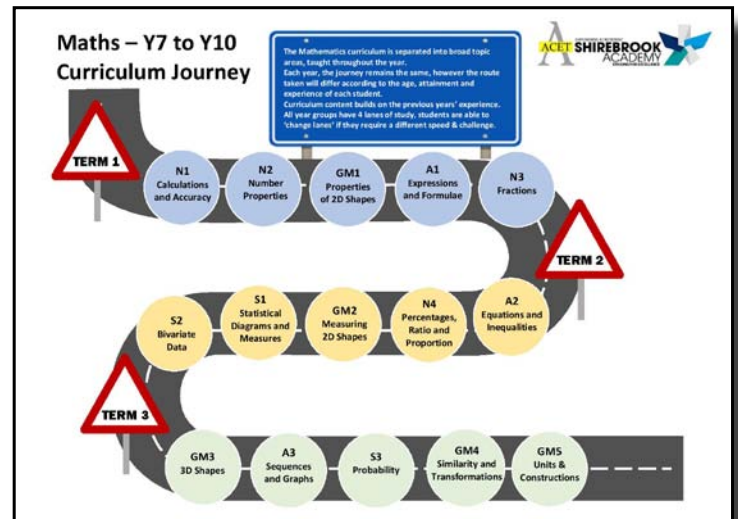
Maths – Y7 to Y10 Curriculum Journey

The Mathematics curriculum is separated into broad topic areas, taught throughout the year.
Each year, the journey remains the same, however the route taken will differ according to the age, attainment and experience of each student.
Curriculum content builds on the previous years' experience.
All year groups have 4 lanes of study, students are able to 'change lanes' if they require a different speed & challenge.

ACET SHIREBROOK ACADEMY

TERM 1

N1 Calculations and Accuracy

N2 Number Properties

GM1 Properties of 2D Shapes

A1 Expressions and Formulae

N3 Fractions

TERM 2

A2 Equations and Inequalities

N4 Percentages, Ratio and Proportion

GM2 Measuring 2D Shapes

S1 Statistical Diagrams and Measures

S2 Bivariate Data

TERM 3

GM3 3D Shapes

A3 Sequences and Graphs

S3 Probability

GM4 Similarity and Transformations

GM5 Units & Constructions